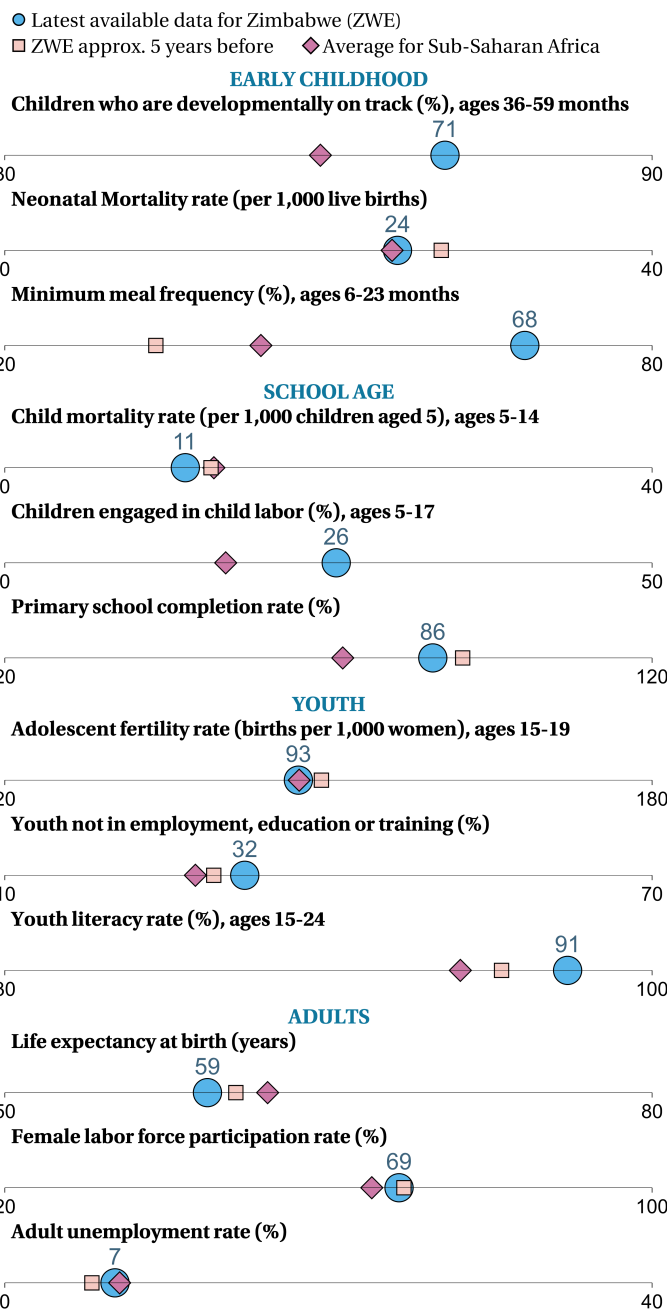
Latest available data for Zimbabwe (ZWE)
ZWE approx. 5 years before
Average for Sub-Saharan Africa

EARLY CHILDHOOD
Children who are developmentally on track (%), ages 36-59 months
71
30 90

Neonatal Mortality rate (per 1,000 live births)
24
0 40

Minimum meal frequency (%), ages 6-23 months
68
20 80

SCHOOL AGE
Child mortality rate (per 1,000 children aged 5), ages 5-14
11
0 40

Children engaged in child labor (%), ages 5-17
26
0 50

Primary school completion rate (%)
86
20 120

YOUTH
Adolescent fertility rate (births per 1,000 women), ages 15-19
93
20 180

Youth not in employment, education or training (%)
32
10 70

Youth literacy rate (%), ages 15-24
91
80 100

ADULTS
Life expectancy at birth (years)
59
50 80

Female labor force participation rate (%)
69
20 100

Adult unemployment rate (%)
7
0 40